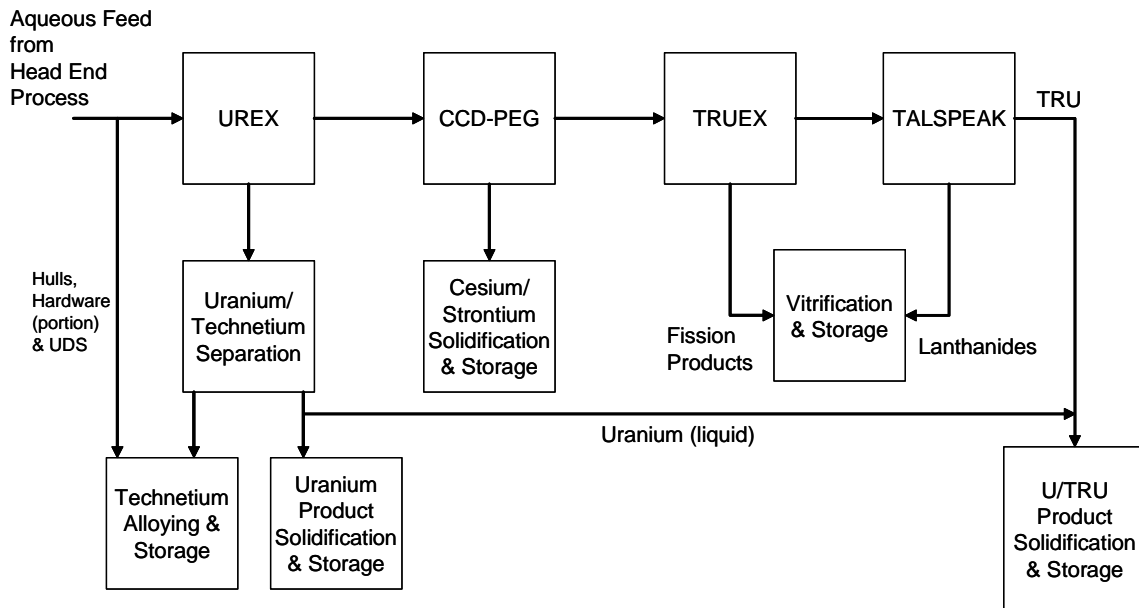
Aqueous Feed from Head End Process

UREX

CCD-PEG

TRUEX

TALSPEAK

TRU

Hulls, Hardware (portion) & UDS

Uranium/ Technetium Separation

Cesium/ Strontium Solidification & Storage

Vitrification & Storage

Fission Products

Lanthanides

Uranium (liquid)

Technetium Alloying & Storage

Uranium Product Solidification & Storage

U/TRU Product Solidification & Storage